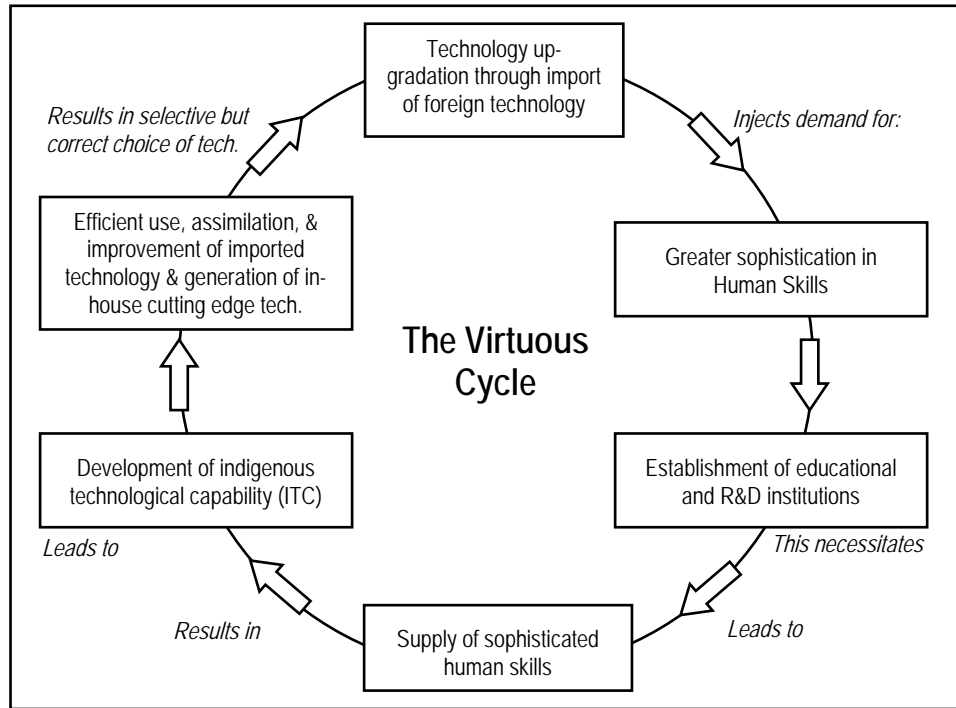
Technology upgradation through import of foreign technology

Injects demand for:

Greater sophistication in Human Skills

Establishment of educational and R&D institutions

This necessitates

Leads to

Supply of sophisticated human skills

Results in

Leads to

Development of indigenous technological capability (ITC)

Efficient use, assimilation, & improvement of imported technology & generation of inhouse cutting edge tech.

Results in selective but correct choice of tech.

The Virtuous Cycle